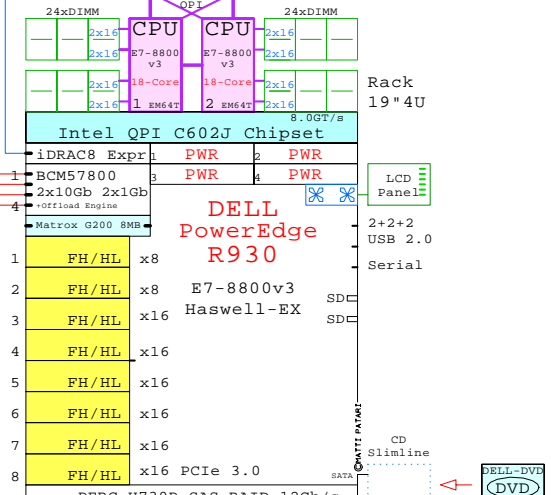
QPI
24xDIMM
24xDIMM
CPU
CPU
2x16
2x16
E7-8800 v3
E7-8800 v3
2x16
2x16
18-Core
18-Core
2x16
2x16
1 EM64T
2 EM64T
2x16
2x16
Rack 19"4U
8.0GT/s
Intel QPI C602J Chipset
iDRAC8 Expr
1 PWR
2 PWR
3 PWR
4 PWR
BCM57800
2x10Gb 2x1Gb
+Offload Engine
LCD Panel
Matrox G200 8MB
DELL PowerEdge R930
2+2+2 USB 2.0
Serial
1 FH/HL x8
2 FH/HL x8
3 FH/HL x16
4 FH/HL x16
5 FH/HL x16
6 FH/HL x16
7 FH/HL x16
8 FH/HL x16 PCIe 3.0
E7-8800v3
Haswell-EX
SD
SD
©MATTI PATARI
CD Slimline
SATA
DELL-DVD
DVD
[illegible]